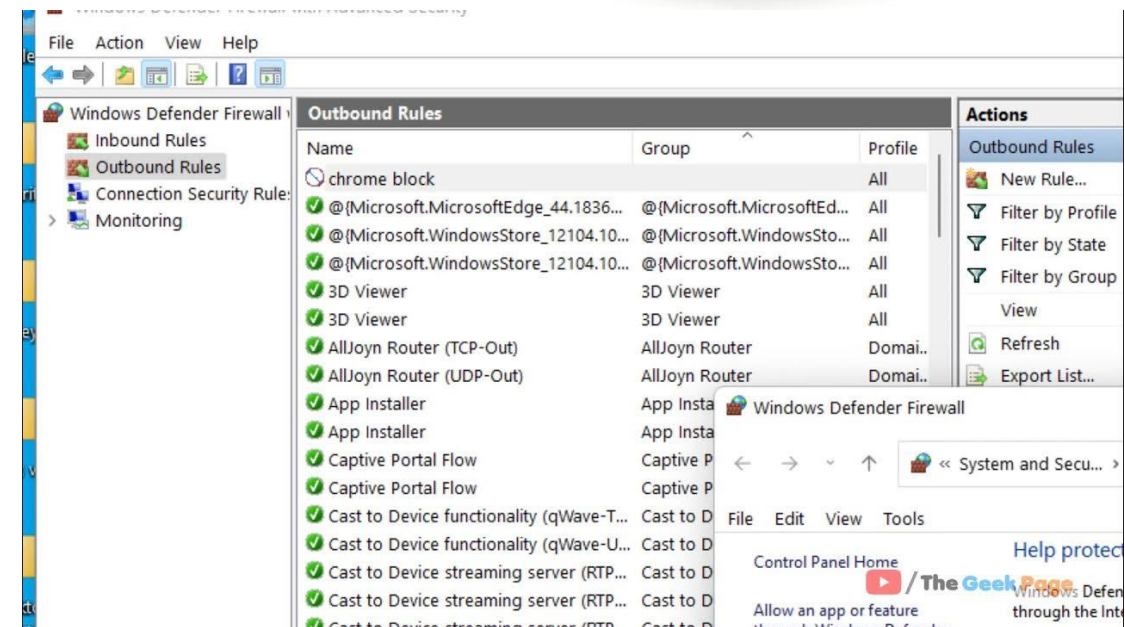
Windows Defender Firewall with Advanced Security

File Action View Help

Windows Defender Firewall
Inbound Rules
Outbound Rules
Connection Security Rules
Monitoring

Outbound Rules

| Name | Group | Profile |
|---|---|---|
| chrome block | | All |
| @{Microsoft.MicrosoftEdge_44.1836... | @{Microsoft.MicrosoftEd... | All |
| @{Microsoft.WindowsStore_12104.10... | @{Microsoft.WindowsSto... | All |
| @{Microsoft.WindowsStore_12104.10... | @{Microsoft.WindowsSto... | All |
| 3D Viewer | 3D Viewer | All |
| 3D Viewer | 3D Viewer | All |
| AllJoyn Router (TCP-Out) | AllJoyn Router | Domai... |
| AllJoyn Router (UDP-Out) | AllJoyn Router | Domai... |
| App Installer | App Insta | |
| App Installer | App Insta | |
| Captive Portal Flow | Captive P | |
| Captive Portal Flow | Captive P | |
| Cast to Device functionality (qWave-T... | Cast to D | |
| Cast to Device functionality (qWave-U... | Cast to D | |
| Cast to Device streaming server (RTP... | Cast to D | |
| Cast to Device streaming server (RTP... | Cast to D | |

Actions
Outbound Rules
New Rule...
Filter by Profile
Filter by State
Filter by Group
View
Refresh
Export List...

Windows Defender Firewall
« System and Secu...
File Edit View Tools
Control Panel Home
Allow an app or feature
Help protect
Windows Defen
through the Inte

/ The Geek Page